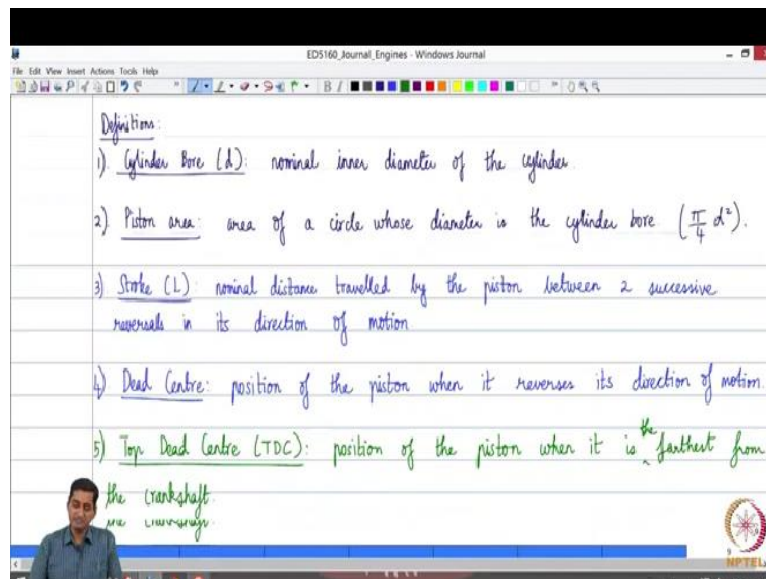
ED5160_Journal_Engines - Windows Journal

File Edit View Insert Actions Tools Help

Definitions:

1). Cylinder Bore (d): nominal inner diameter of the cylinder.

2) Piston area: area of a circle whose diameter is the cylinder bore $\left(\frac{\pi}{4} d^2\right)$.

3) Stroke (L): nominal distance travelled by the piston between 2 successive reversals in its direction of motion

4) Dead Centre: position of the piston when it reverses its direction of motion.

5) Top Dead Centre (TDC): position of the piston when it is the farthest from the crankshaft.

NPTEL